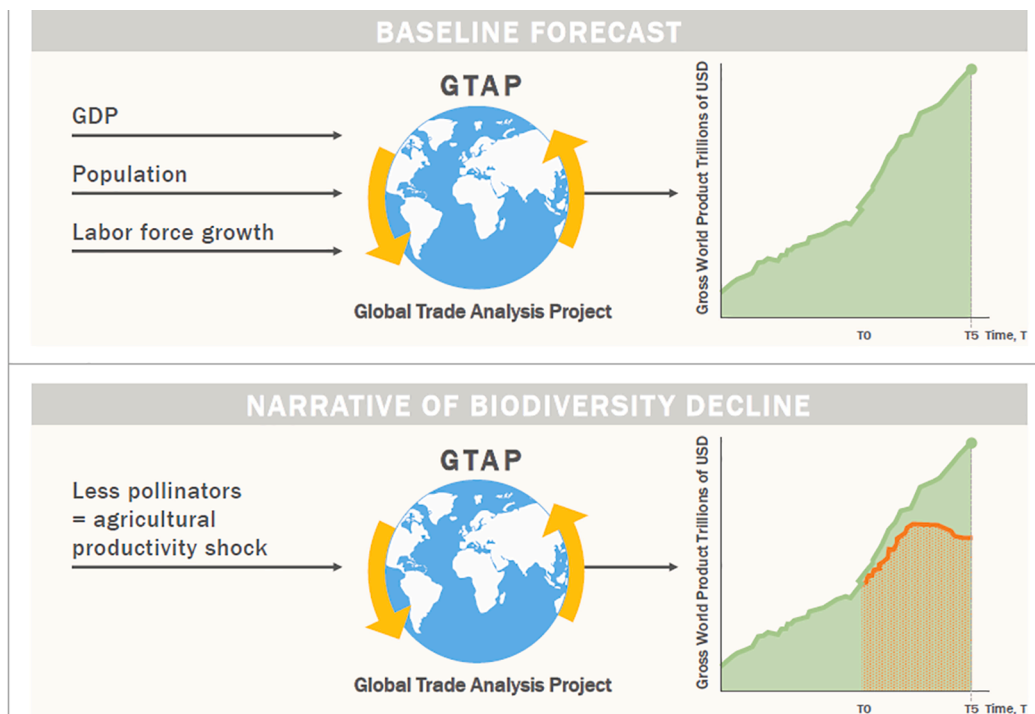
BASELINE FORECAST

GDP

Population

Labor force growth

GTAP

Global Trade Analysis Project

Gross World Product Trillions of USD

T0

T5 Time, T

NARRATIVE OF BIODIVERSITY DECLINE

Less pollinators = agricultural productivity shock

GTAP

Global Trade Analysis Project

Gross World Product Trillions of USD

T0

T5 Time, T